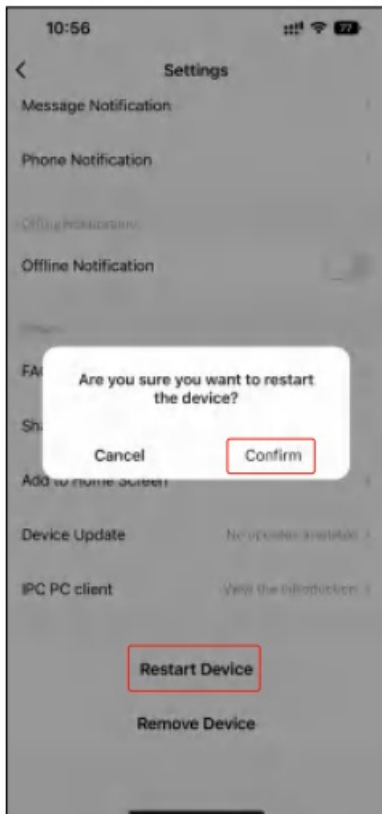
10:56

77

<

Settings

Message Notification

Phone Notification

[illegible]

Offline Notification

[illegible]

FA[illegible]

Sh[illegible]

Are you sure you want to restart the device?

Cancel

Confirm

Add to Home Screen

Device Update

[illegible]

IPC PC client

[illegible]

Restart Device

Remove Device